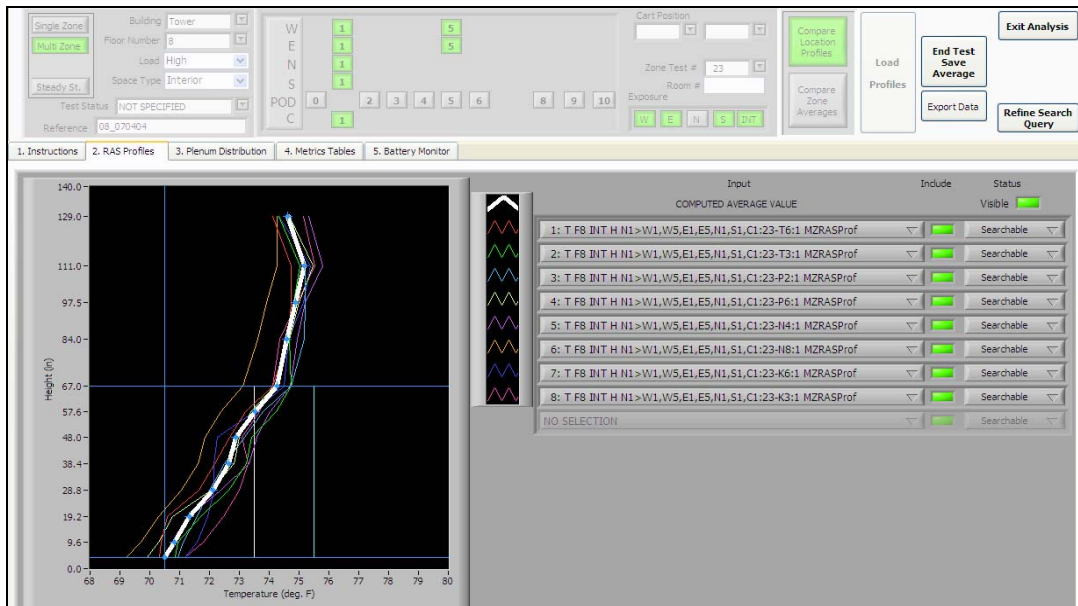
Single Zone
Multi Zone
Steady St.
Building Tower
Floor Number 8
Load High
Space Type Interior
Test Status NOT SPECIFIED
Reference 08_070404

W 1 5
E 1 5
N 1
S 1
POD 0 2 3 4 5 6 8 9 10
C 1

Cart Position
Zone Test # 23
Room #
Exposure
W E N S INT

Compare Location Profiles
Compare Zone Averages
Load Profiles
End Test Save Average
Export Data
Exit Analysis
Refine Search Query

1. Instructions | 2. RAS Profiles | 3. Plenum Distribution | 4. Metrics Tables | 5. Battery Monitor

140.0
129.0
111.0
97.5
84.0
67.0
57.6
48.0
38.4
28.8
19.2
9.6
0.0
Height (in)
68 69 70 71 72 73 74 75 76 77 78 79 80
Temperature (deg. F)

| Input | Include | Status |
|---|---|---|
| COMPUTED AVERAGE VALUE | | Visible |
| 1: T F8 INT H N1>W1,W5,E1,E5,N1,S1,C1:23-T6:1 MZRASProf | | Searchable |
| 2: T F8 INT H N1>W1,W5,E1,E5,N1,S1,C1:23-T3:1 MZRASProf | | Searchable |
| 3: T F8 INT H N1>W1,W5,E1,E5,N1,S1,C1:23-P2:1 MZRASProf | | Searchable |
| 4: T F8 INT H N1>W1,W5,E1,E5,N1,S1,C1:23-P6:1 MZRASProf | | Searchable |
| 5: T F8 INT H N1>W1,W5,E1,E5,N1,S1,C1:23-N4:1 MZRASProf | | Searchable |
| 6: T F8 INT H N1>W1,W5,E1,E5,N1,S1,C1:23-N8:1 MZRASProf | | Searchable |
| 7: T F8 INT H N1>W1,W5,E1,E5,N1,S1,C1:23-K6:1 MZRASProf | | Searchable |
| 8: T F8 INT H N1>W1,W5,E1,E5,N1,S1,C1:23-K3:1 MZRASProf | | Searchable |
| NO SELECTION | | Searchable |